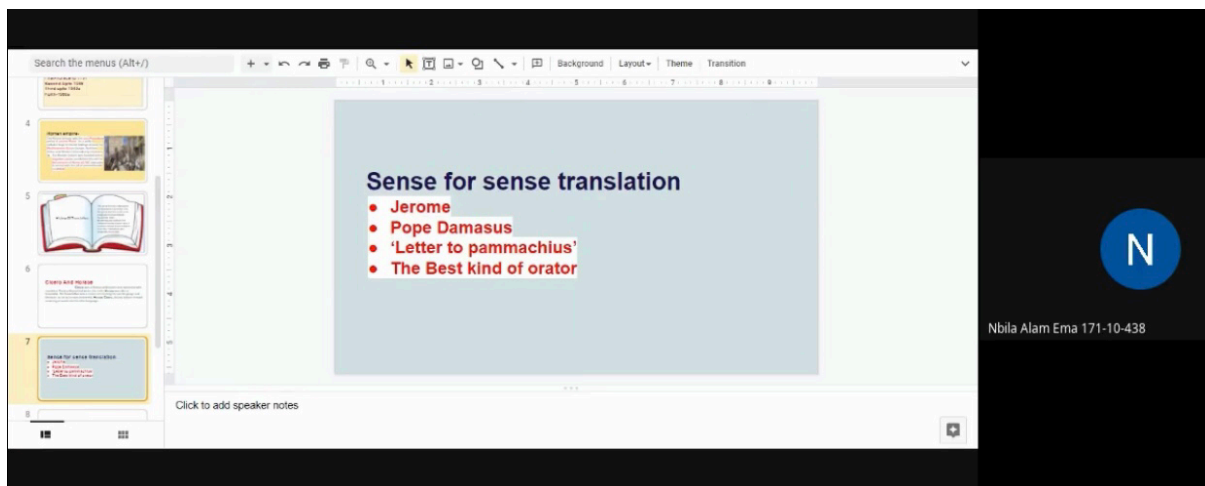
Search the menus (Alt+/)

Background Layout Theme Transition

4
Roman empire

5

6
Cicero And Horace

7
Sense for sense translation

8

Sense for sense translation
● Jerome
● Pope Damasus
● 'Letter to pammachius'
● The Best kind of orator

Click to add speaker notes

N
Nbila Alam Ema 171-10-438